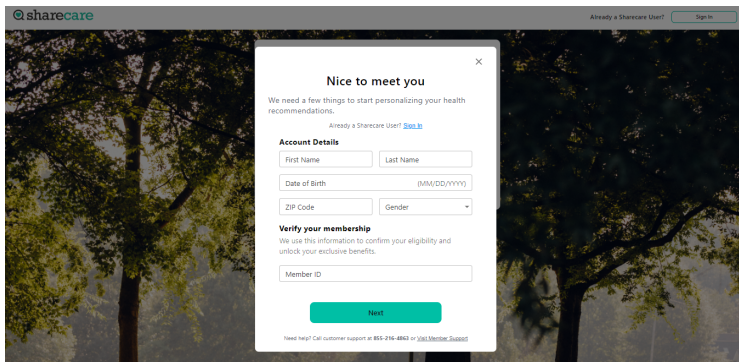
sharecare

Already a Sharecare User? Sign In

×

Nice to meet you

We need a few things to start personalizing your health recommendations.

Already a Sharecare User? Sign In

Account Details

First Name

Last Name

Date of Birth (MM/DD/YYYY)

ZIP Code

Gender

Verify your membership

We use this information to confirm your eligibility and unlock your exclusive benefits.

Member ID

Next

Need help? Call customer support at 855-216-4863 or Visit Member Support